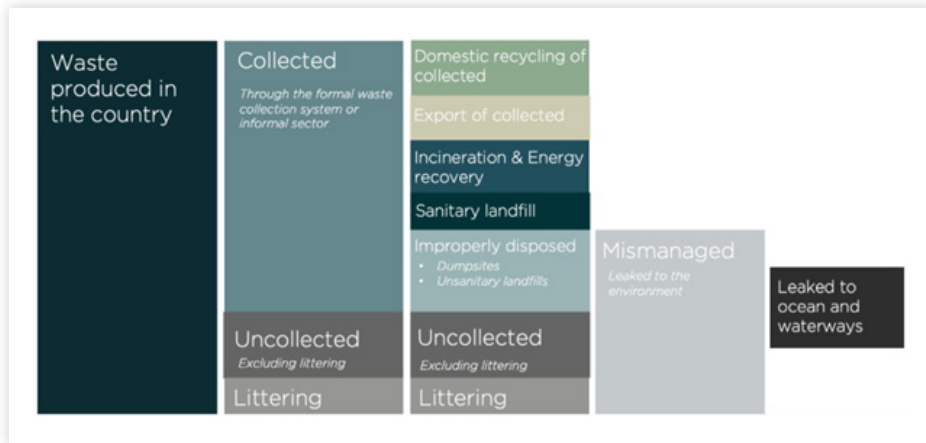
Waste produced in the country

Collected
Through the formal waste collection system or informal sector

Uncollected
Excluding littering

Littering

Domestic recycling of collected

Export of collected

Incineration & Energy recovery

Sanitary landfill

Improperly disposed
• Dumpsites
• Unsanitary landfills

Uncollected
Excluding littering

Littering

Mismanaged
Leaked to the environment

Leaked to ocean and waterways